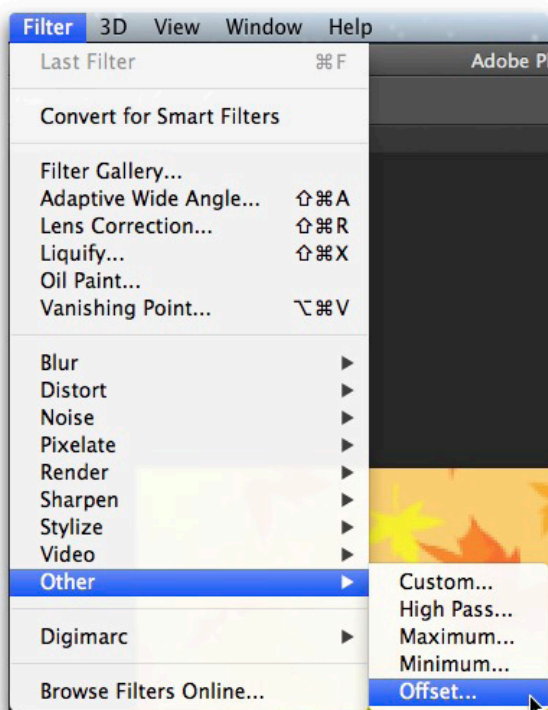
Filter 3D View Window Help

Adobe P

Last Filter ⌘F

Convert for Smart Filters

Filter Gallery...
Adaptive Wide Angle... ⇧⌘A
Lens Correction... ⇧⌘R
Liquify... ⇧⌘X
Oil Paint...
Vanishing Point... ⌥⌘V

Blur
Distort
Noise
Pixelate
Render
Sharpen
Stylize
Video
Other

Digimarc

Browse Filters Online...

Custom...
High Pass...
Maximum...
Minimum...
Offset...